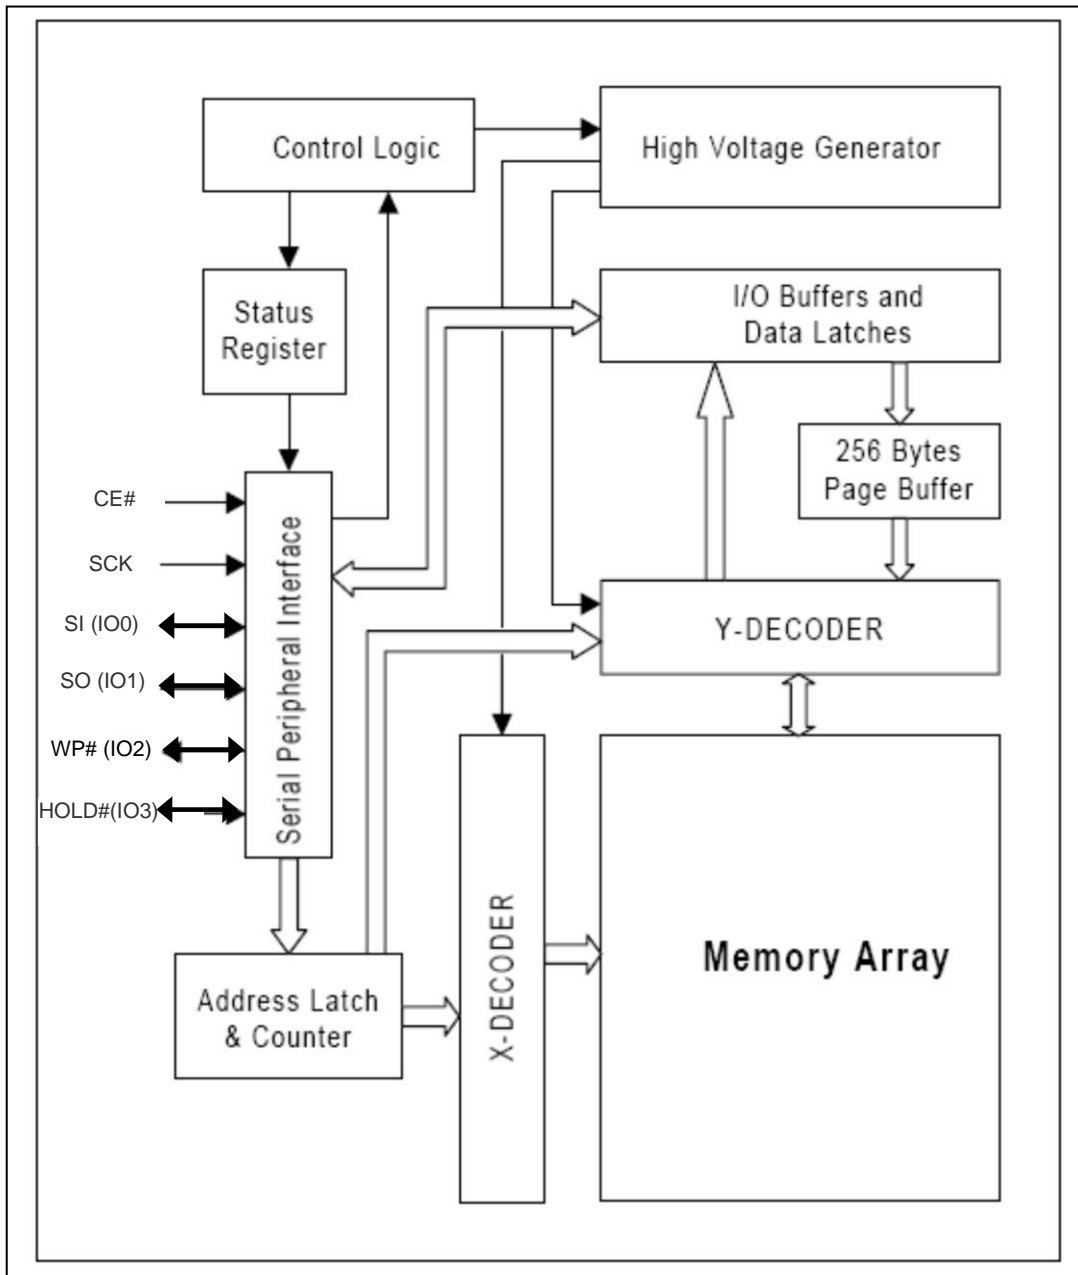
Control Logic

High Voltage Generator

Status Register

I/O Buffers and Data Latches

256 Bytes Page Buffer

CE#

SCK

SI (IO0)

SO (IO1)

WP# (IO2)

HOLD#(IO3)

Serial Peripheral Interface

Y-DECODER

X-DECODER

Memory Array

Address Latch & Counter